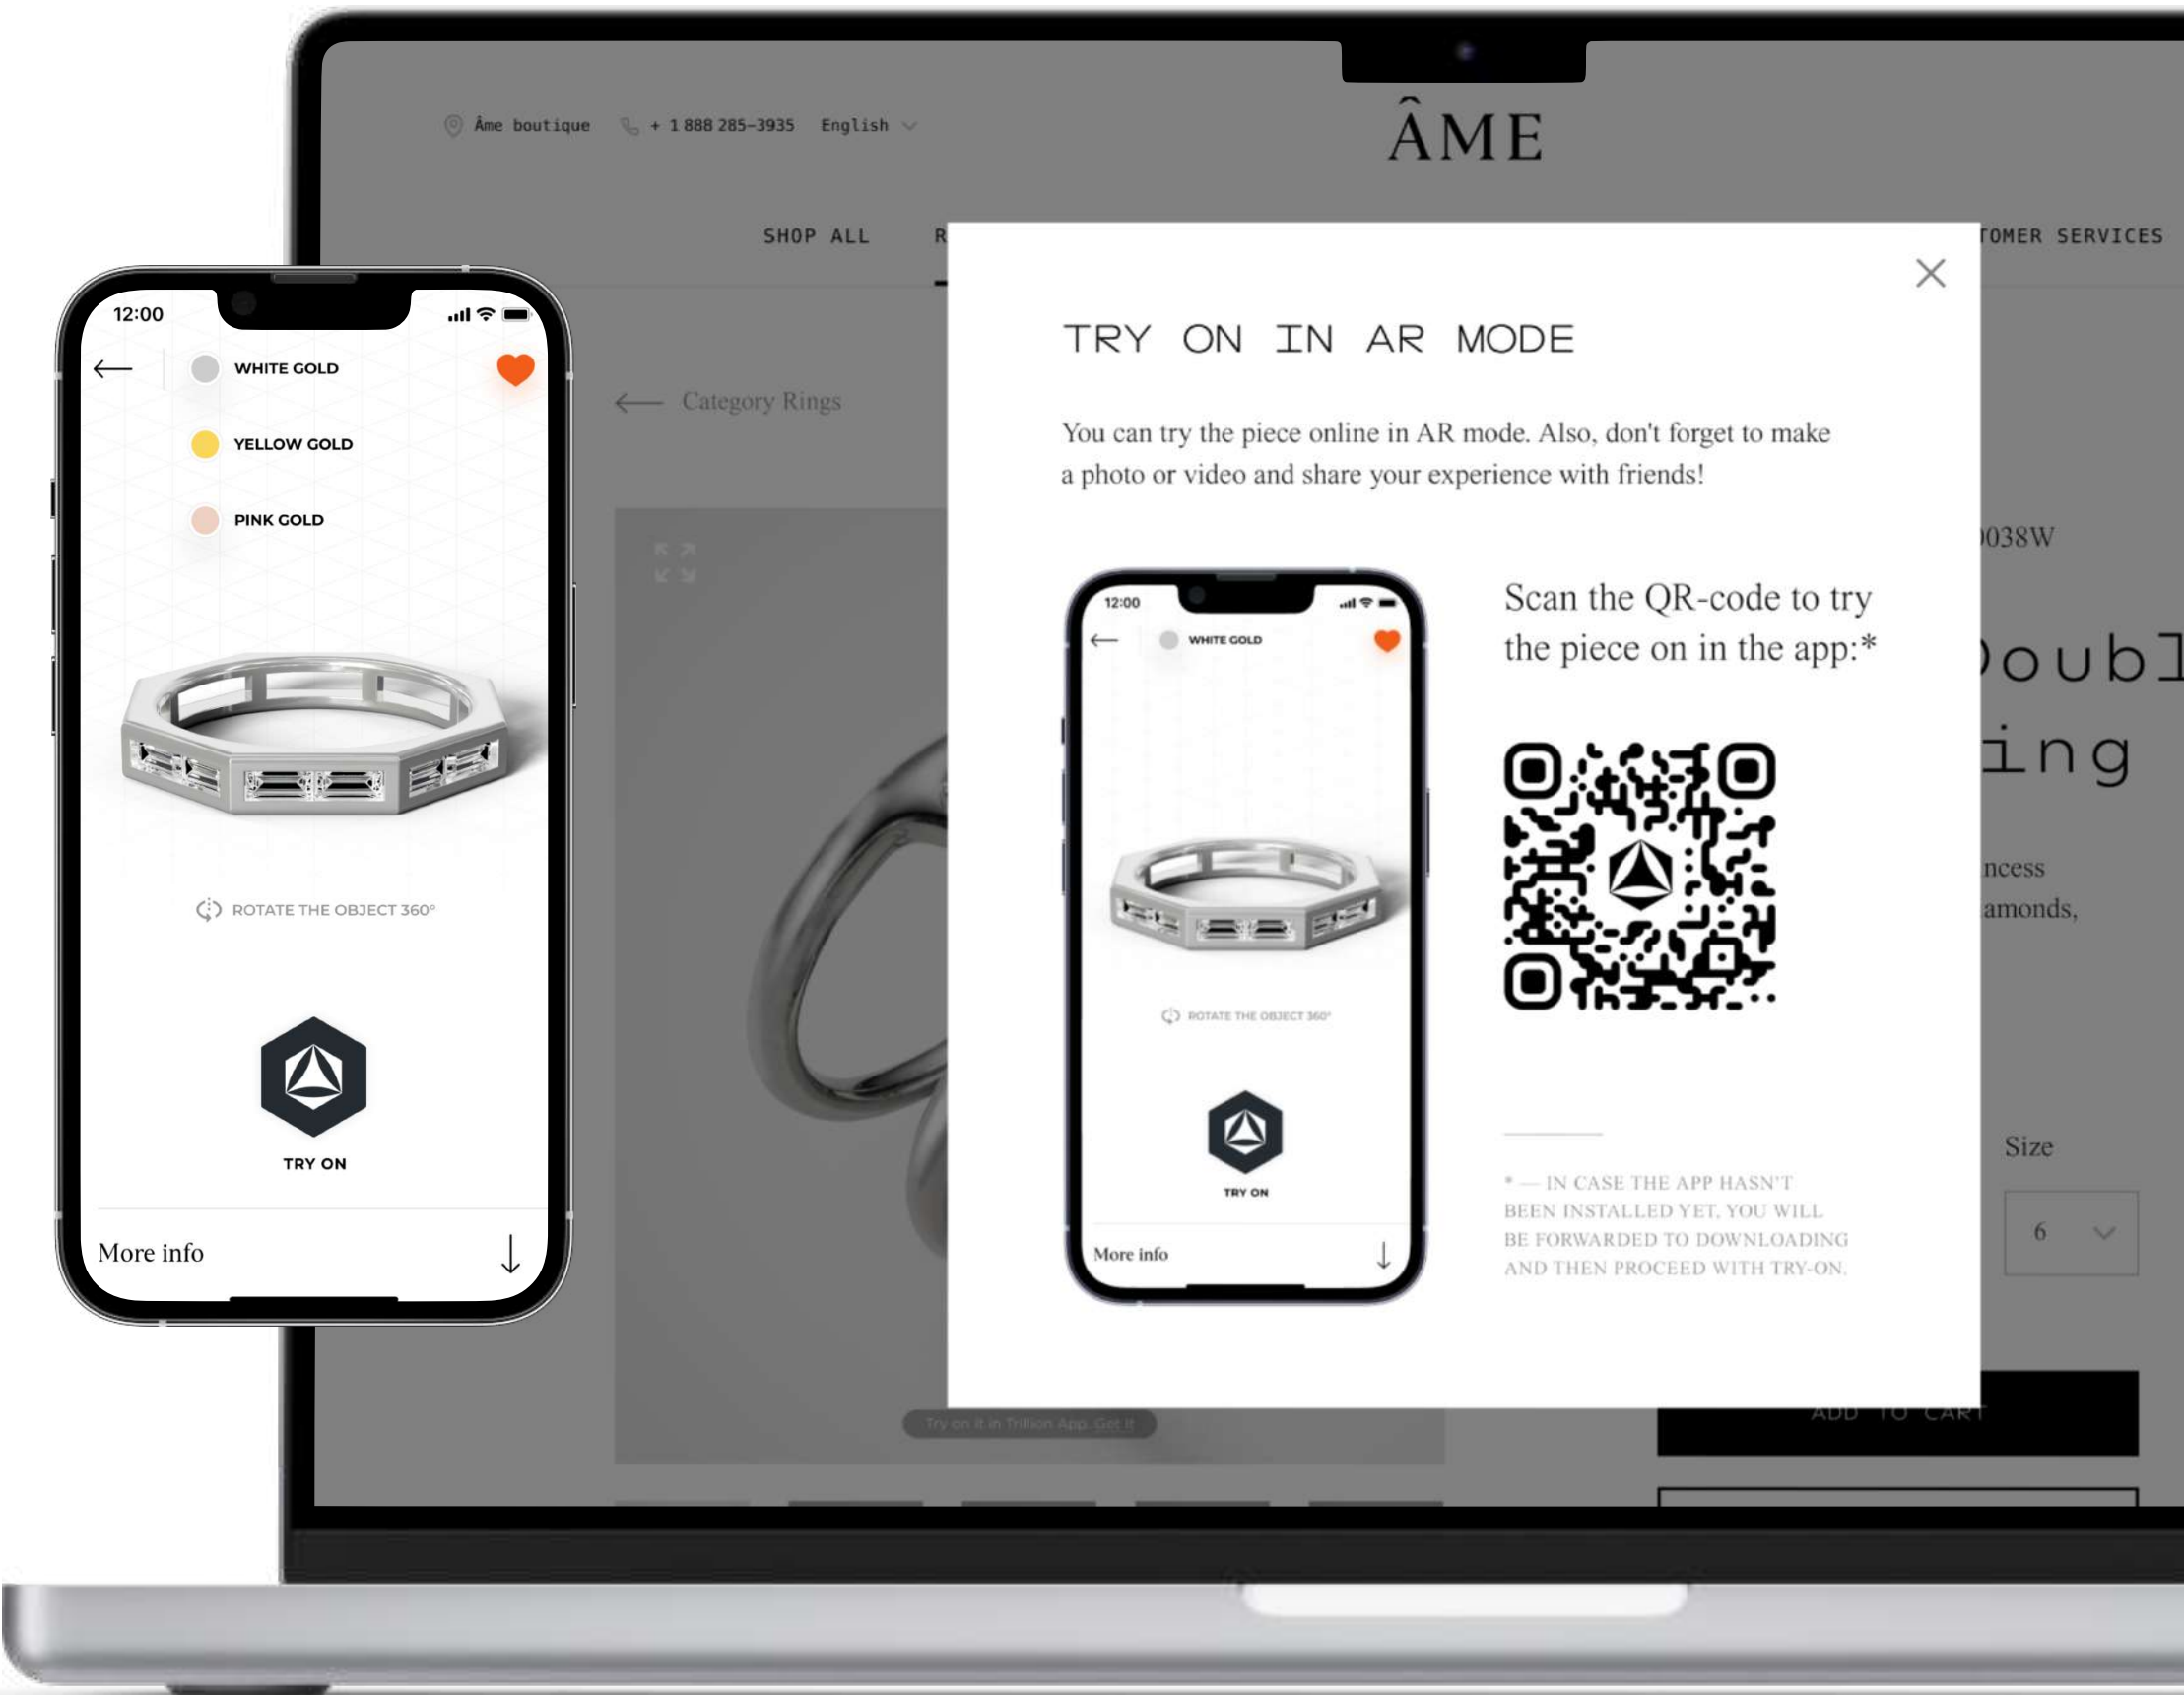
12:00

WHITE GOLD

YELLOW GOLD

PINK GOLD

ROTATE THE OBJECT 360°

TRY ON

More info

Âme boutique + 1 888 285-3935 English

ÂME

SHOP ALL R

TOMER SERVICES

Category Rings

TRY ON IN AR MODE

You can try the piece online in AR mode. Also, don't forget to make a photo or video and share your experience with friends!

12:00

WHITE GOLD

ROTATE THE OBJECT 360°

TRY ON

More info

Scan the QR-code to try the piece on in the app:*

* — IN CASE THE APP HASN'T BEEN INSTALLED YET, YOU WILL BE FORWARDED TO DOWNLOADING AND THEN PROCEED WITH TRY-ON.

)038W

)oubl

ing

ncess

amonds,

Size

6

ADD TO CART

Try on it in Trillion App. Get it